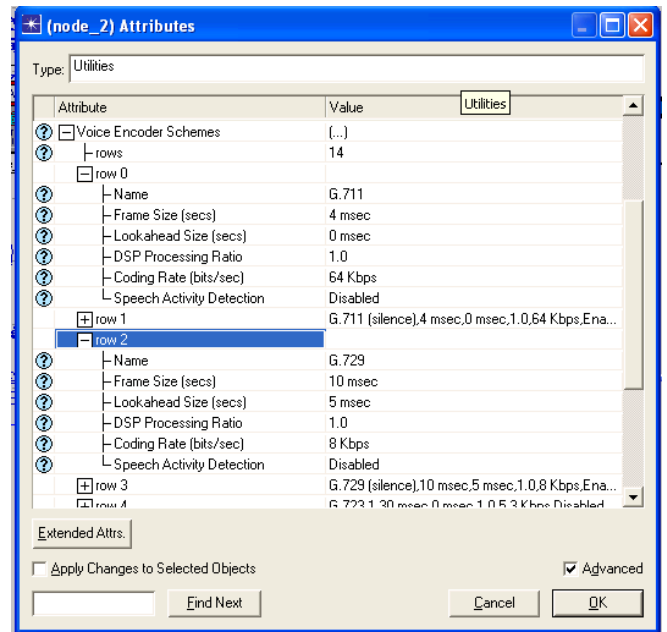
(node_2) Attributes

Type: Utilities

| Attribute | Value |
|---|---|
| Voice Encoder Schemes | (...) |
| rows | 14 |
| row 0 | |
| Name | G.711 |
| Frame Size (secs) | 4 msec |
| Lookahead Size (secs) | 0 msec |
| DSP Processing Ratio | 1.0 |
| Coding Rate (bits/sec) | 64 Kbps |
| Speech Activity Detection | Disabled |
| row 1 | G.711 (silence),4 msec,0 msec,1.0,64 Kbps,Ena... |
| row 2 | |
| Name | G.729 |
| Frame Size (secs) | 10 msec |
| Lookahead Size (secs) | 5 msec |
| DSP Processing Ratio | 1.0 |
| Coding Rate (bits/sec) | 8 Kbps |
| Speech Activity Detection | Disabled |
| row 3 | G.729 (silence),10 msec,5 msec,1.0,8 Kbps,Ena... |
| row 4 | G.723.1,30 msec,0 msec,1.0,5.3 Kbps,Disabled |

Utilities

Extended Attrs.

Apply Changes to Selected Objects

Advanced

Find Next

Cancel

OK